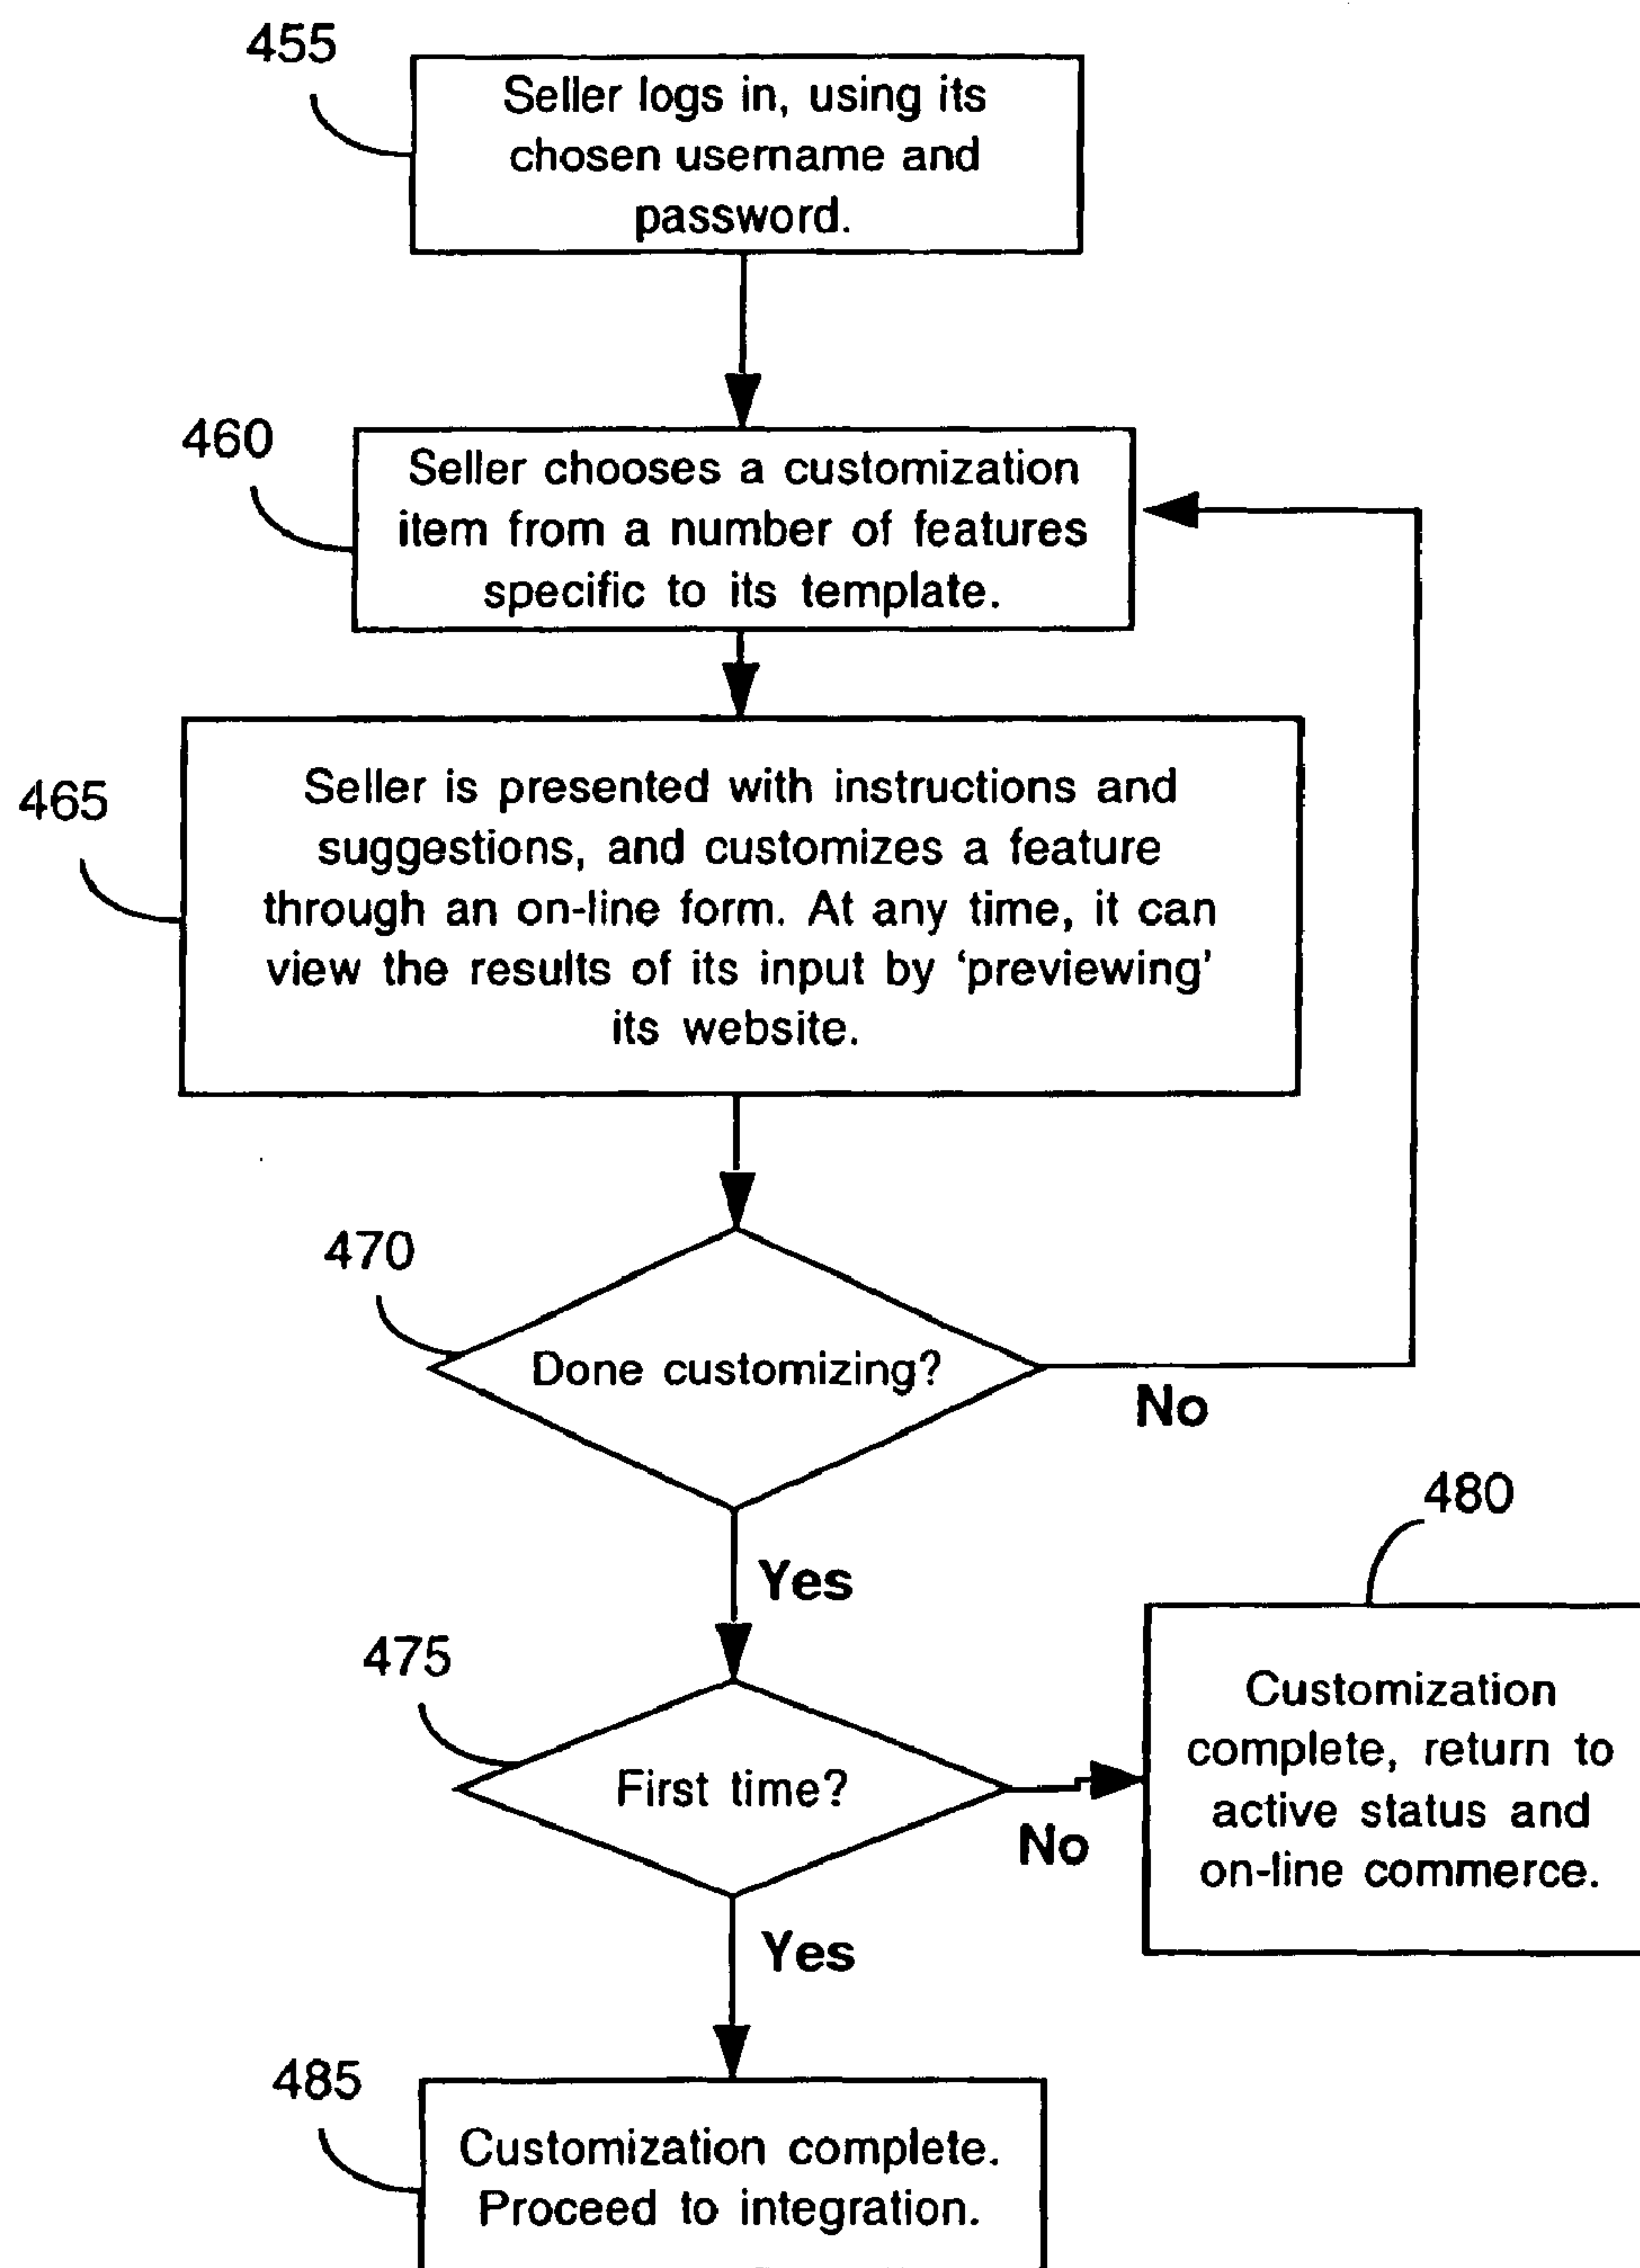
455
Seller logs in, using its chosen username and password.

460
Seller chooses a customization item from a number of features specific to its template.

465
Seller is presented with instructions and suggestions, and customizes a feature through an on-line form. At any time, it can view the results of its input by 'previewing' its website.

470
Done customizing?

No

Yes

480
Customization complete, return to active status and on-line commerce.

475
First time?

No

Yes

485
Customization complete. Proceed to integration.